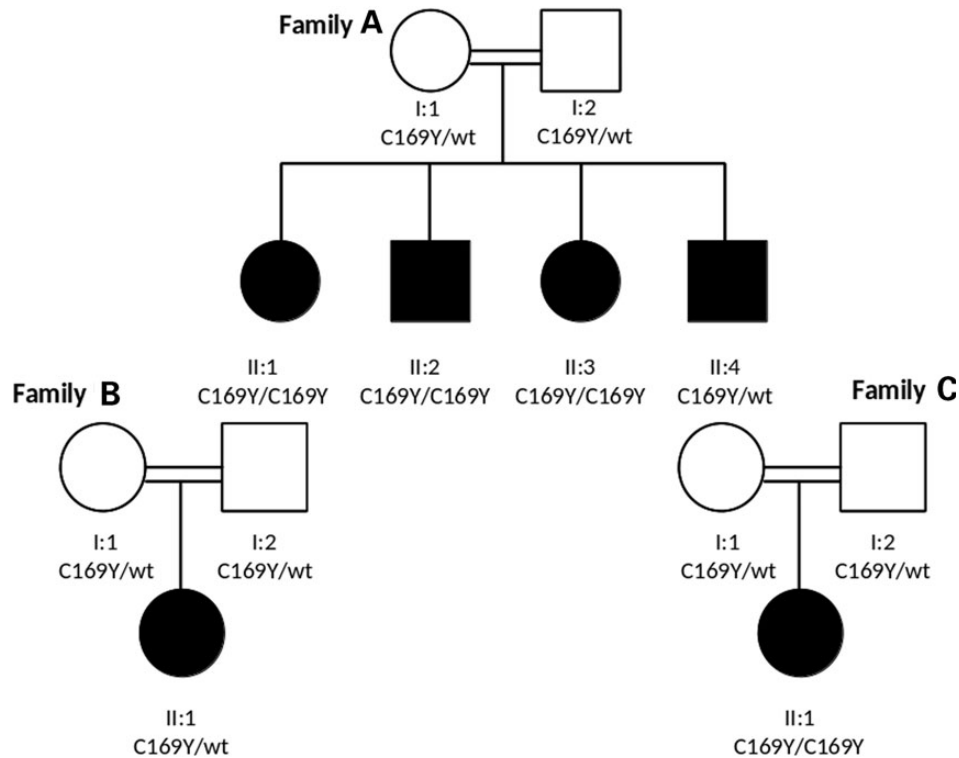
Family A

I:1
C169Y/wt

I:2
C169Y/wt

II:1
C169Y/C169Y

II:2
C169Y/C169Y

II:3
C169Y/C169Y

II:4
C169Y/wt

Family B

I:1
C169Y/wt

I:2
C169Y/wt

II:1
C169Y/wt

Family C

I:1
C169Y/wt

I:2
C169Y/wt

II:1
C169Y/C169Y